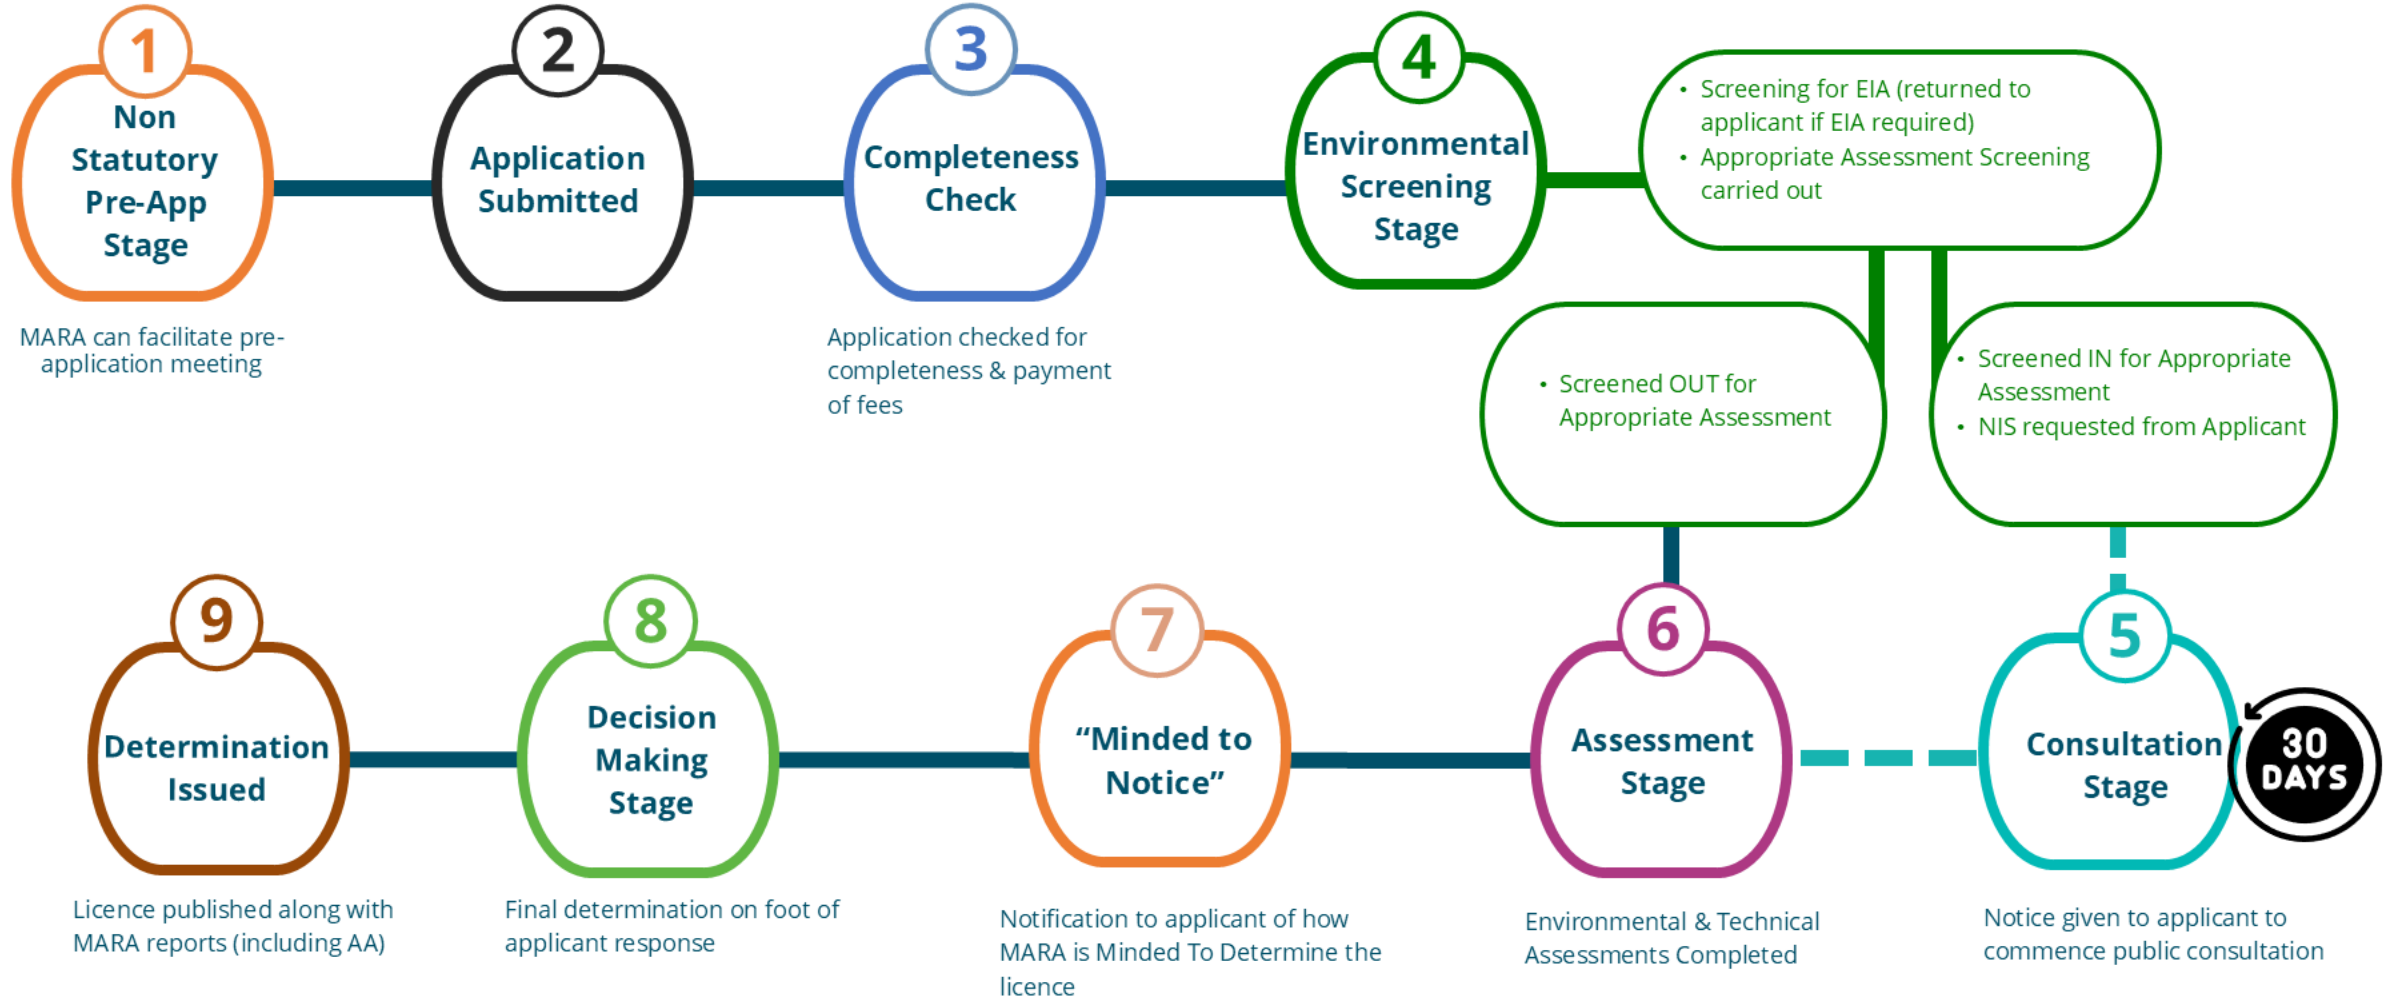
1
Non Statutory Pre-App Stage

MARA can facilitate pre-application meeting

2
Application Submitted

3
Completeness Check

Application checked for completeness & payment of fees

4
Environmental Screening Stage

- Screening for EIA (returned to applicant if EIA required)
- Appropriate Assessment Screening carried out

- Screened OUT for Appropriate Assessment

- Screened IN for Appropriate Assessment
- NIS requested from Applicant

9
Determination Issued

Licence published along with MARA reports (including AA)

8
Decision Making Stage

Final determination on foot of applicant response

7
"Minded to Notice"

Notification to applicant of how MARA is Minded To Determine the licence

6
Assessment Stage

Environmental & Technical Assessments Completed

5
Consultation Stage

30 DAYS

Notice given to applicant to commence public consultation